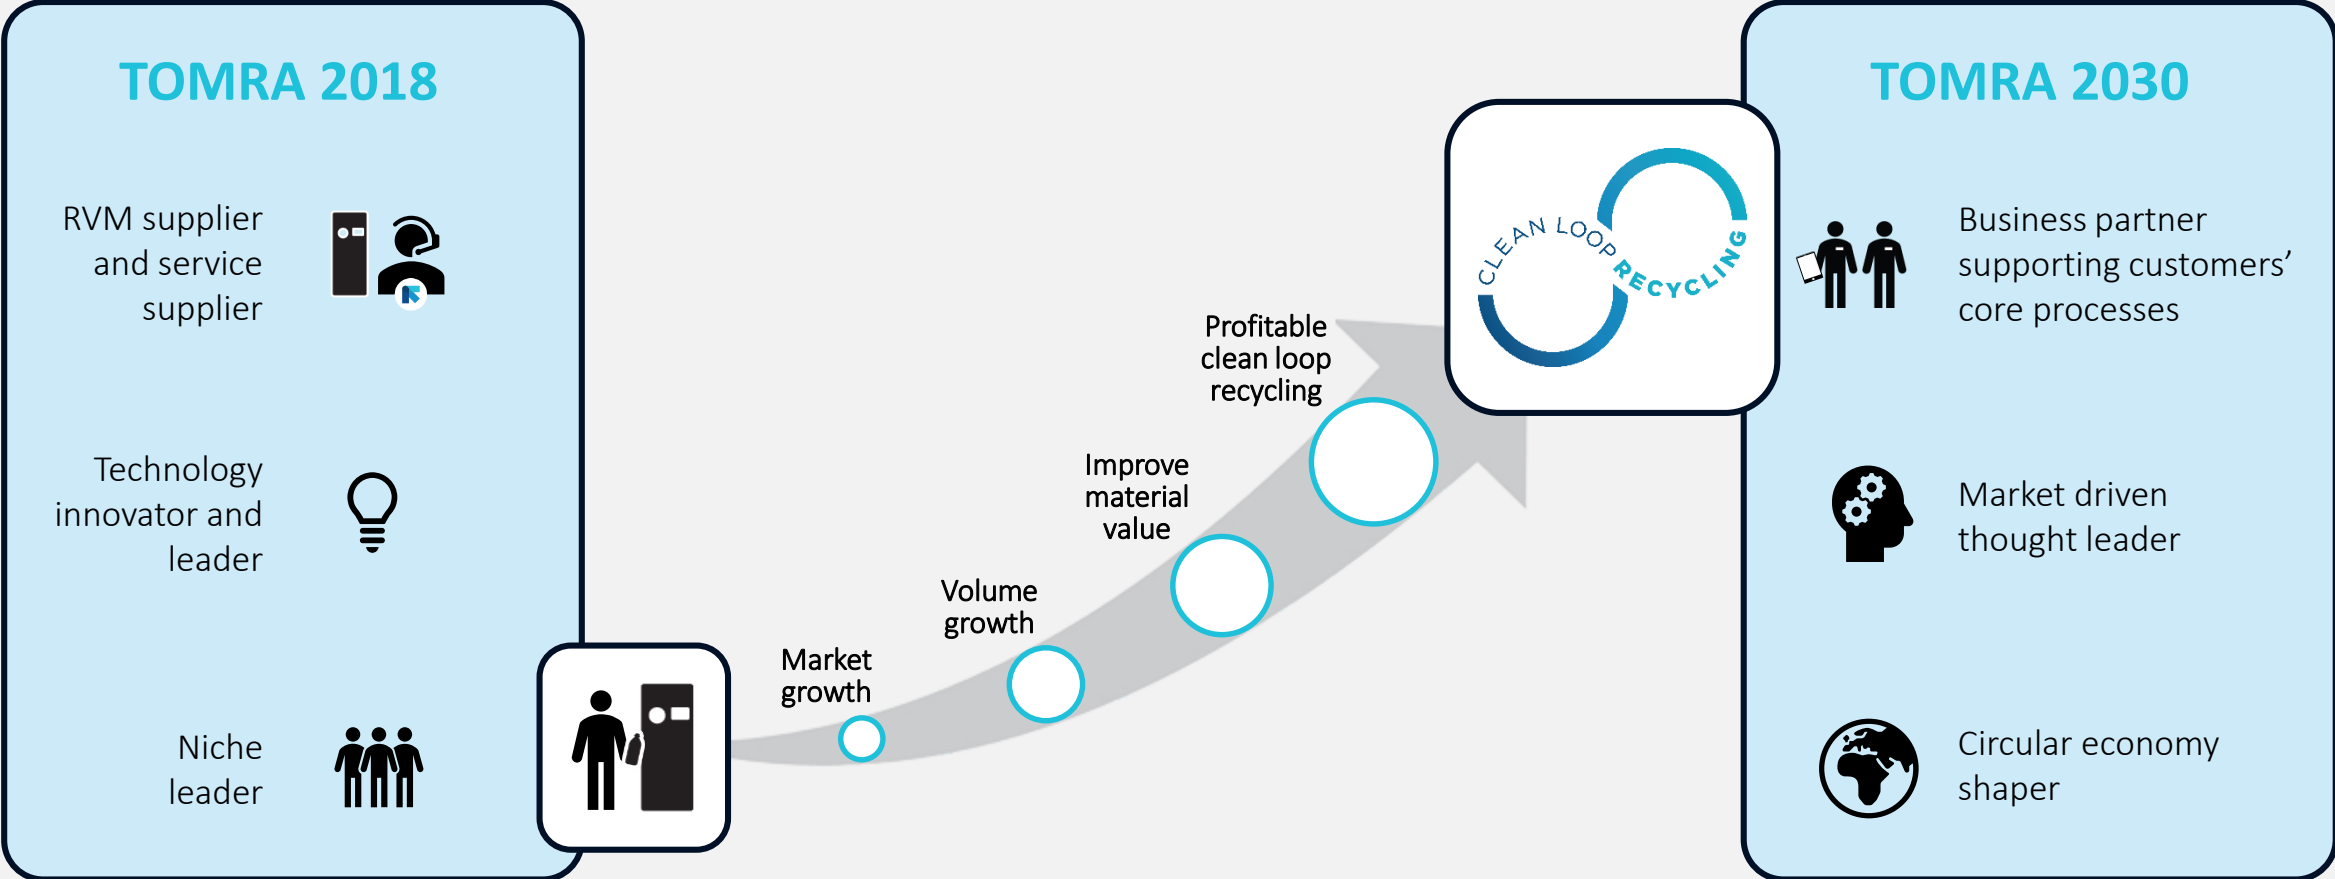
TOMRA 2018

RVM supplier and service supplier

Technology innovator and leader

Niche leader

Market growth

Volume growth

Improve material value

Profitable clean loop recycling

CLEAN LOOP RECYCLING

TOMRA 2030

Business partner supporting customers' core processes

Market driven thought leader

Circular economy shaper